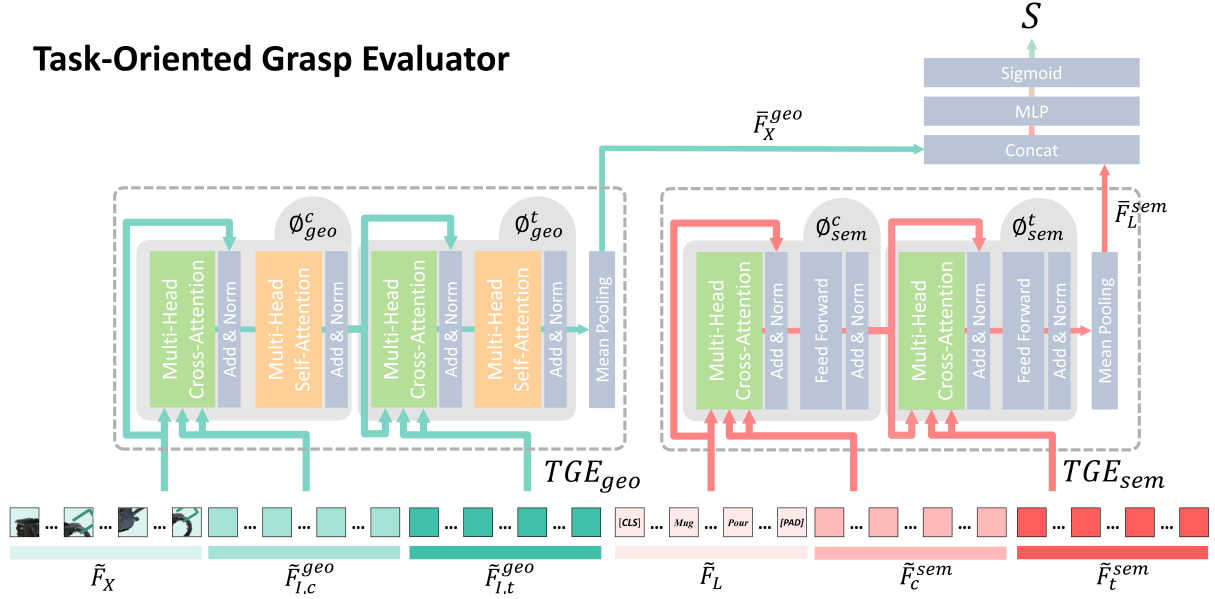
Task-Oriented Grasp Evaluator

$S$

Sigmoid

MLP

Concat

$\bar{F}_X^{geo}$

$\bar{F}_L^{sem}$

$\emptyset_{geo}^{c}$

$\emptyset_{geo}^{t}$

$\emptyset_{sem}^{c}$

$\emptyset_{sem}^{t}$

Multi-Head Cross-Attention

Add & Norm

Multi-Head Self-Attention

Add & Norm

Multi-Head Cross-Attention

Add & Norm

Multi-Head Self-Attention

Add & Norm

Mean Pooling

Multi-Head Cross-Attention

Add & Norm

Feed Forward

Add & Norm

Multi-Head Cross-Attention

Add & Norm

Feed Forward

Add & Norm

Mean Pooling

$TGE_{geo}$

$TGE_{sem}$

[CLS] ... Mug ... Pour ... [PAD]

$\tilde{F}_X$

$\tilde{F}_{I,c}^{geo}$

$\tilde{F}_{I,t}^{geo}$

$\tilde{F}_L$

$\tilde{F}_c^{sem}$

$\tilde{F}_t^{sem}$